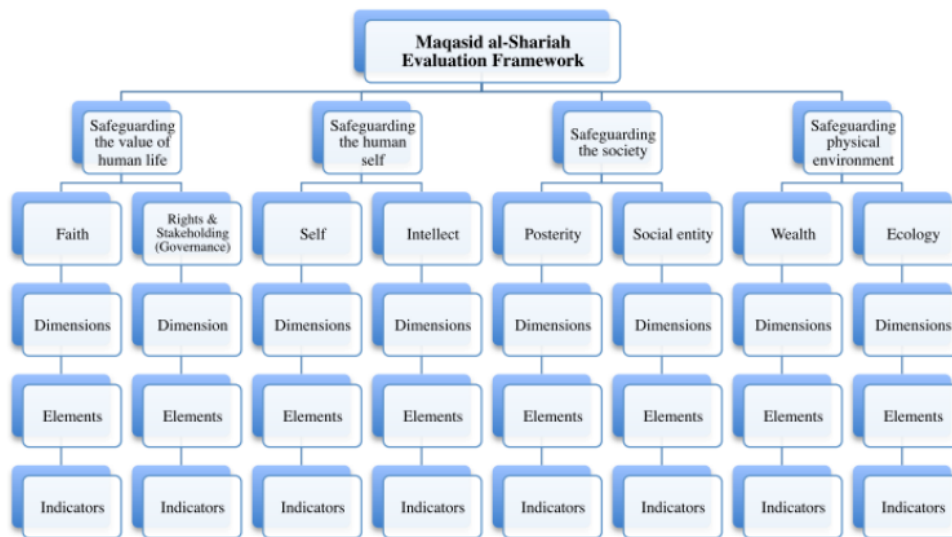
Maqasid al-Shariah Evaluation Framework

Safeguarding the value of human life

Faith
Dimensions
Elements
Indicators

Rights & Stakeholding (Governance)
Dimension
Elements
Indicators

Safeguarding the human self

Self
Dimensions
Elements
Indicators

Intellect
Dimensions
Elements
Indicators

Safeguarding the society

Posterity
Dimensions
Elements
Indicators

Social entity
Dimensions
Elements
Indicators

Safeguarding physical environment

Wealth
Dimensions
Elements
Indicators

Ecology
Dimensions
Elements
Indicators